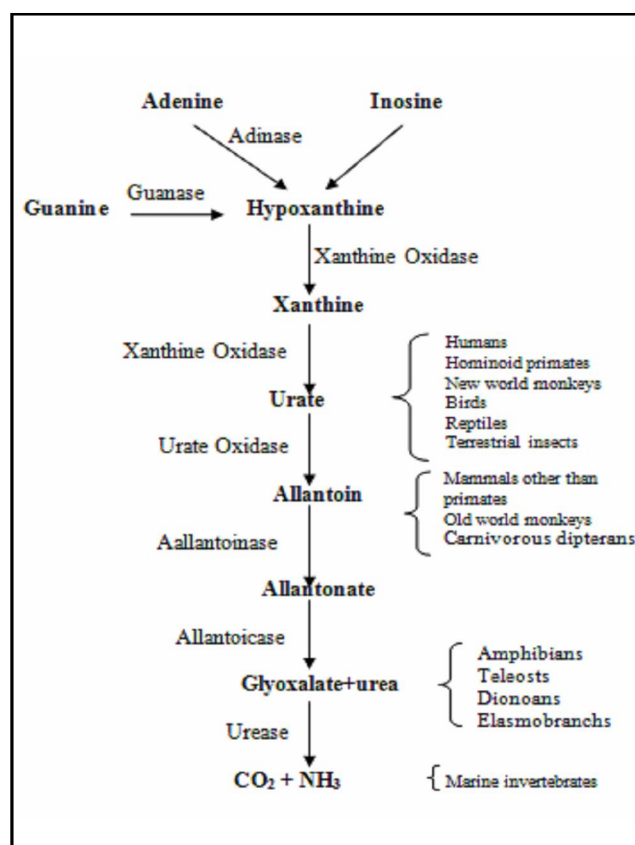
Adenine

Inosine

Adinase

Guanine

Guanase

Hypoxanthine

Xanthine Oxidase

Xanthine

Xanthine Oxidase

Urate

Humans
Hominoid primates
New world monkeys
Birds
Reptiles
Terrestrial insects

Urate Oxidase

Allantoin

Mammals other than primates
Old world monkeys
Carnivorous dipterans

Aallantoinase

Allantonate

Allantoicase

Glyoxalate+urea

Amphibians
Teleosts
Dionoans
Elasmobranchs

Urease

$CO_2 + NH_3$

Marine invertebrates